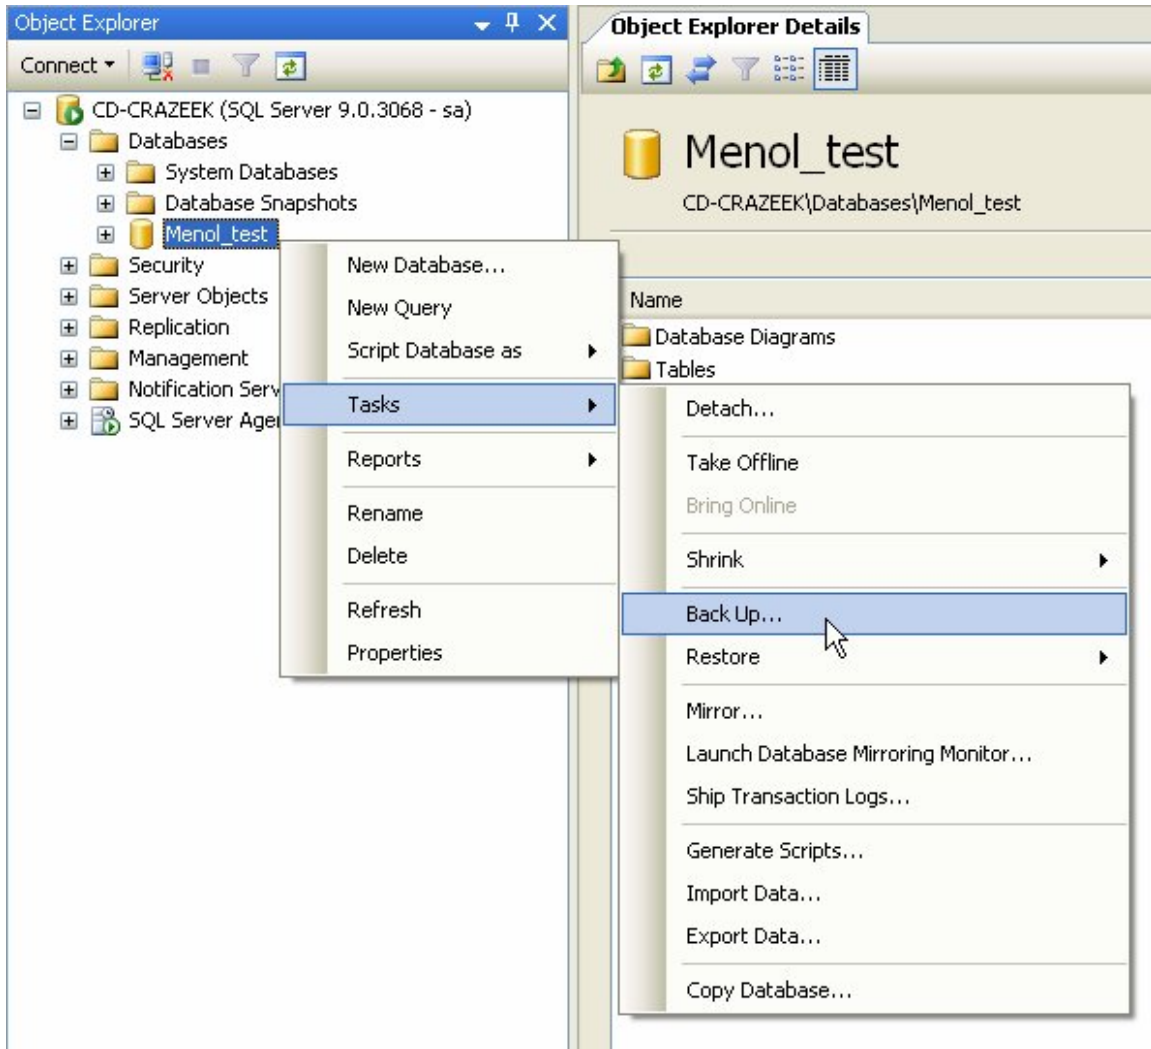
Object Explorer

Connect ▾

CD-CRAZEEK (SQL Server 9.0.3068 - sa)
Databases
System Databases
Database Snapshots
Menol_test
Security
Server Objects
Replication
Management
Notification Serv
SQL Server Ager

New Database...
New Query
Script Database as
Tasks
Reports
Rename
Delete
Refresh
Properties

Object Explorer Details

Menol_test
CD-CRAZEEK\Databases\Menol_test

Name
Database Diagrams
Tables

Detach...
Take Offline
Bring Online
Shrink
Back Up...
Restore
Mirror...
Launch Database Mirroring Monitor...
Ship Transaction Logs...
Generate Scripts...
Import Data...
Export Data...
Copy Database...